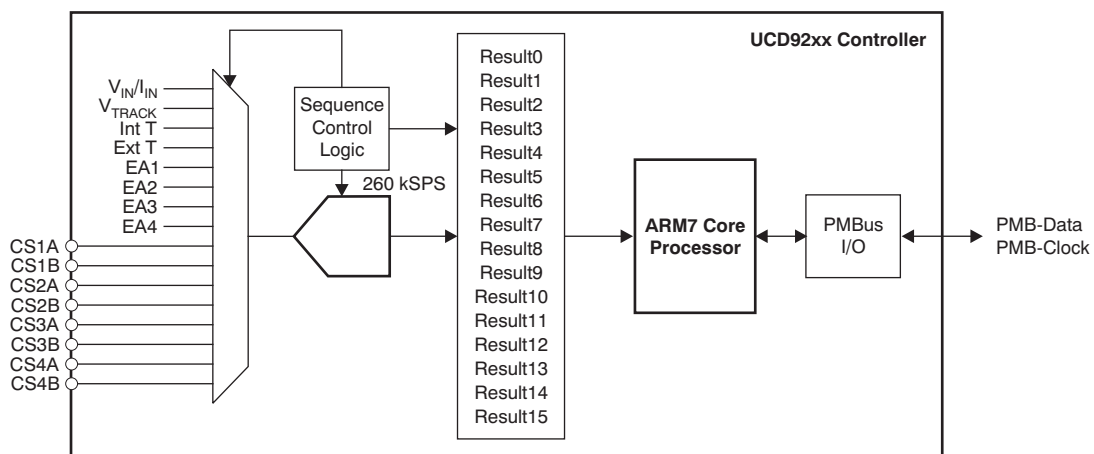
UCD92xx Controller

$V_{IN}/I_{IN}$
$V_{TRACK}$
Int T
Ext T
EA1
EA2
EA3
EA4

CS1A
CS1B
CS2A
CS2B
CS3A
CS3B
CS4A
CS4B

Sequence Control Logic

260 kSPS

Result0
Result1
Result2
Result3
Result4
Result5
Result6
Result7
Result8
Result9
Result10
Result11
Result12
Result13
Result14
Result15

ARM7 Core Processor

PMBus I/O

PMB-Data
PMB-Clock